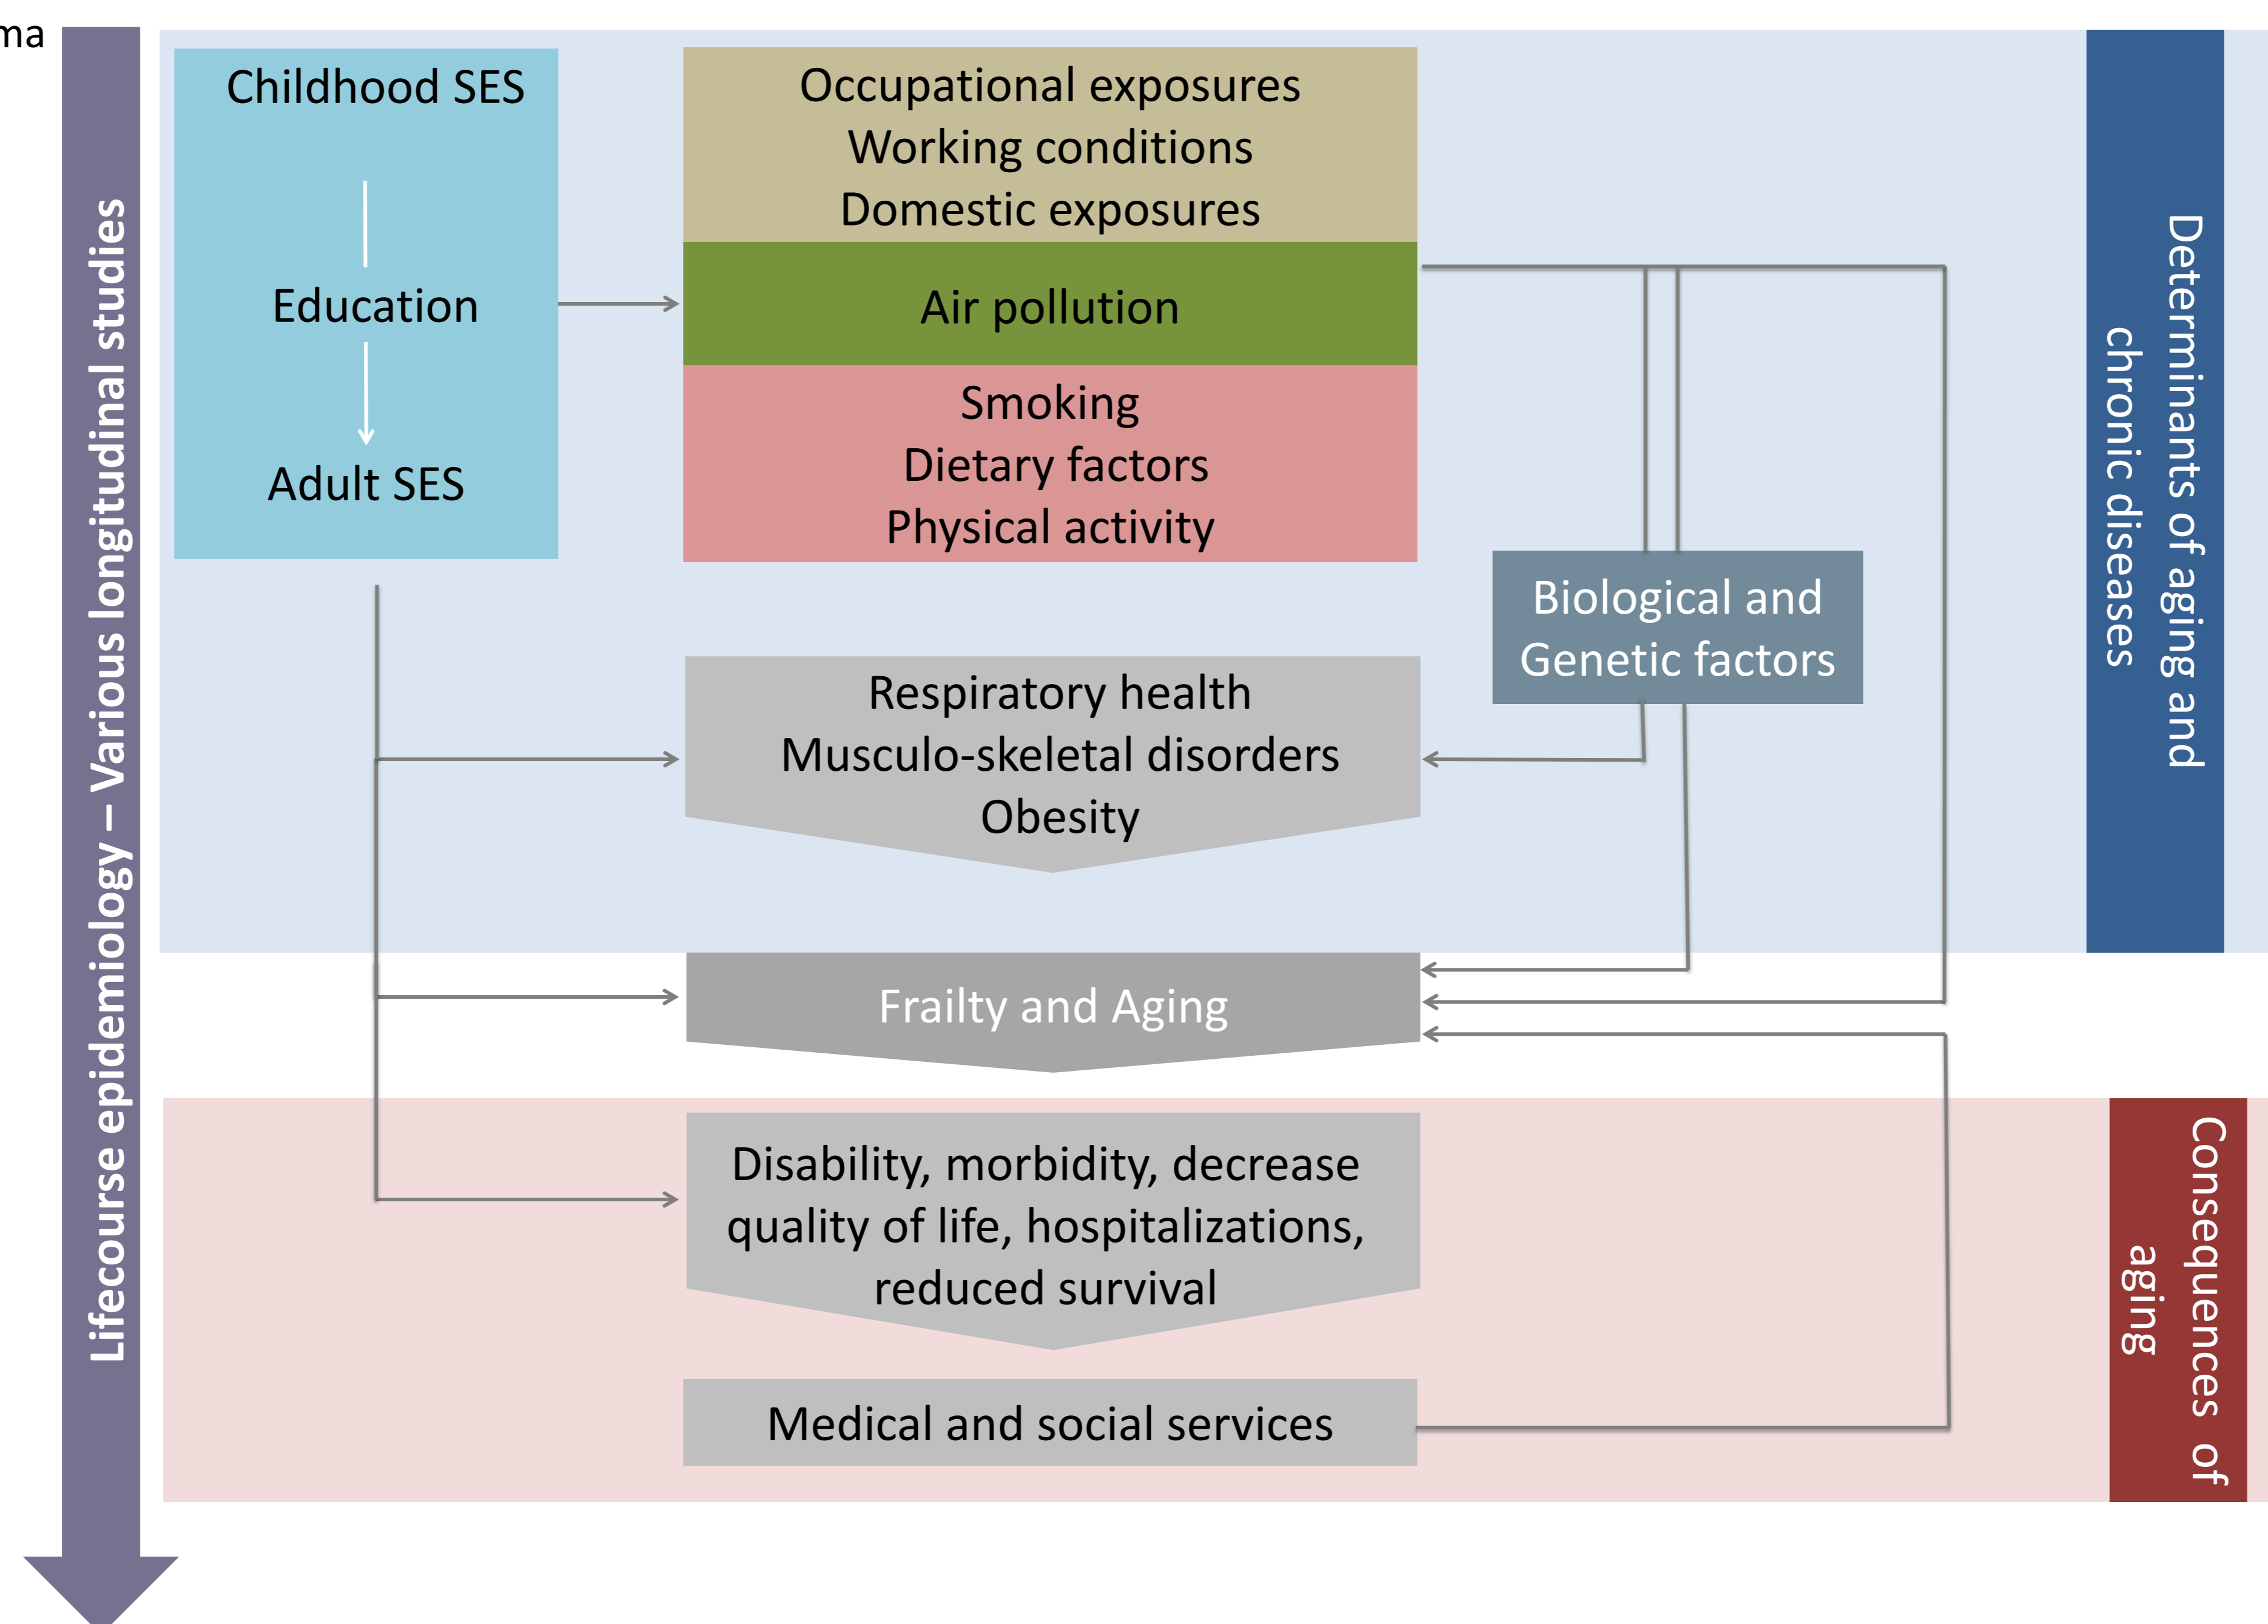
ma

Lifecourse epidemiology – Various longitudinal studies

Childhood SES

Education

Adult SES

Occupational exposures
Working conditions
Domestic exposures

Air pollution

Smoking
Dietary factors
Physical activity

Biological and Genetic factors

Determinants of aging and chronic diseases

Respiratory health
Musculo-skeletal disorders
Obesity

Frailty and Aging

Disability, morbidity, decrease quality of life, hospitalizations, reduced survival

Medical and social services

Consequences of aging